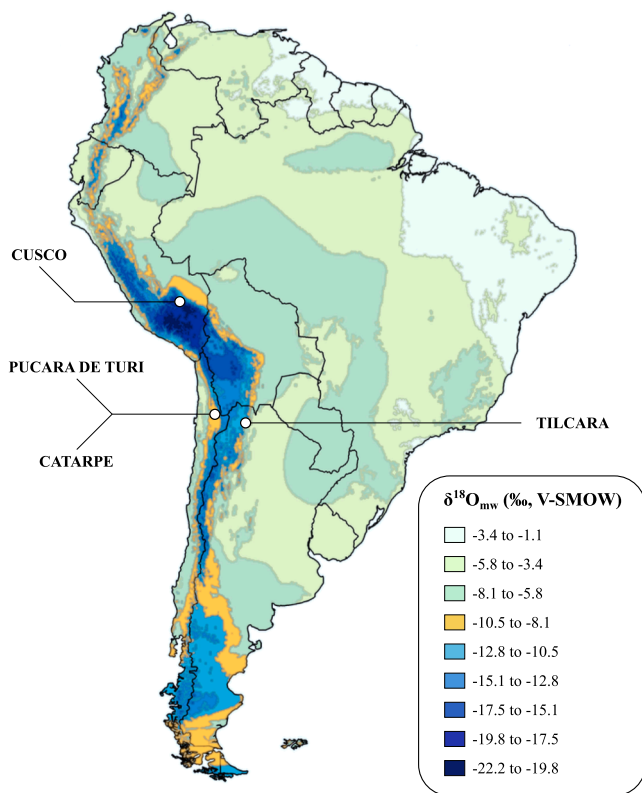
CUSCO

PUCARA DE TURI

CATARPE

TILCARA

$\delta^{18}O_{mw}$ (‰, V-SMOW)

-3.4 to -1.1
-5.8 to -3.4
-8.1 to -5.8
-10.5 to -8.1
-12.8 to -10.5
-15.1 to -12.8
-17.5 to -15.1
-19.8 to -17.5
-22.2 to -19.8